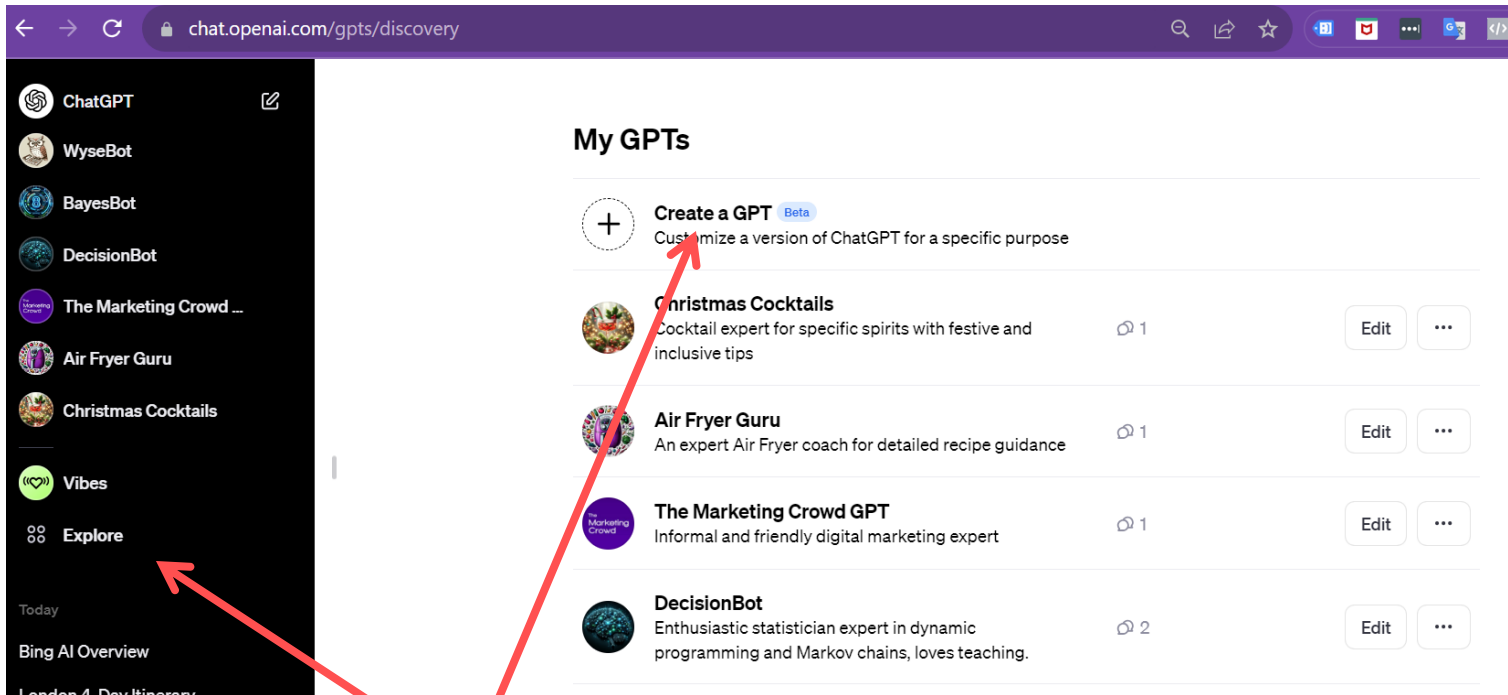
chat.openai.com/gpts/discovery

ChatGPT
WyseBot
BayesBot
DecisionBot
The Marketing Crowd ...
Air Fryer Guru
Christmas Cocktails
Vibes
Explore

Today
Bing AI Overview
London 4-Day Itinerary

My GPTs

Create a GPT Beta
Customize a version of ChatGPT for a specific purpose

Christmas Cocktails
Cocktail expert for specific spirits with festive and inclusive tips
1
Edit
...

Air Fryer Guru
An expert Air Fryer coach for detailed recipe guidance
1
Edit
...

The Marketing Crowd GPT
Informal and friendly digital marketing expert
1
Edit
...

DecisionBot
Enthusiastic statistician expert in dynamic programming and Markov chains, loves teaching.
2
Edit
...